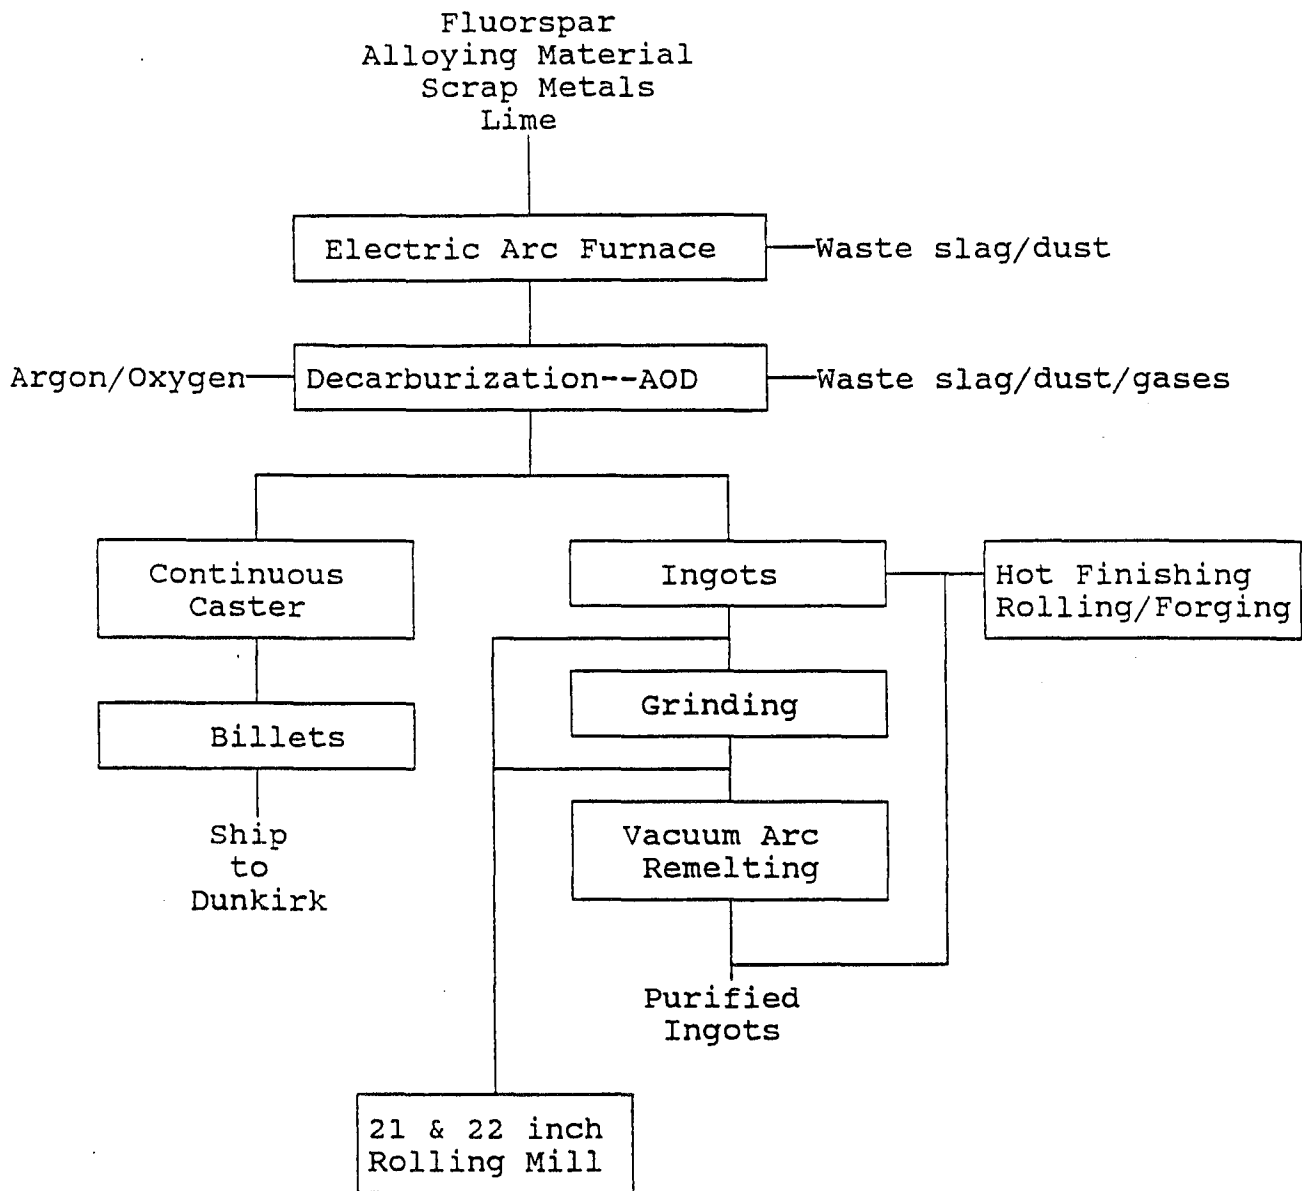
Fluorspar
Alloying Material
Scrap Metals
Lime

Electric Arc Furnace

Waste slag/dust

Argon/Oxygen

Decarburization--AOD

Waste slag/dust/gases

Continuous Caster

Billets

Ship to Dunkirk

Ingots

Hot Finishing Rolling/Forging

Grinding

Vacuum Arc Remelting

Purified Ingots

21 & 22 inch Rolling Mill